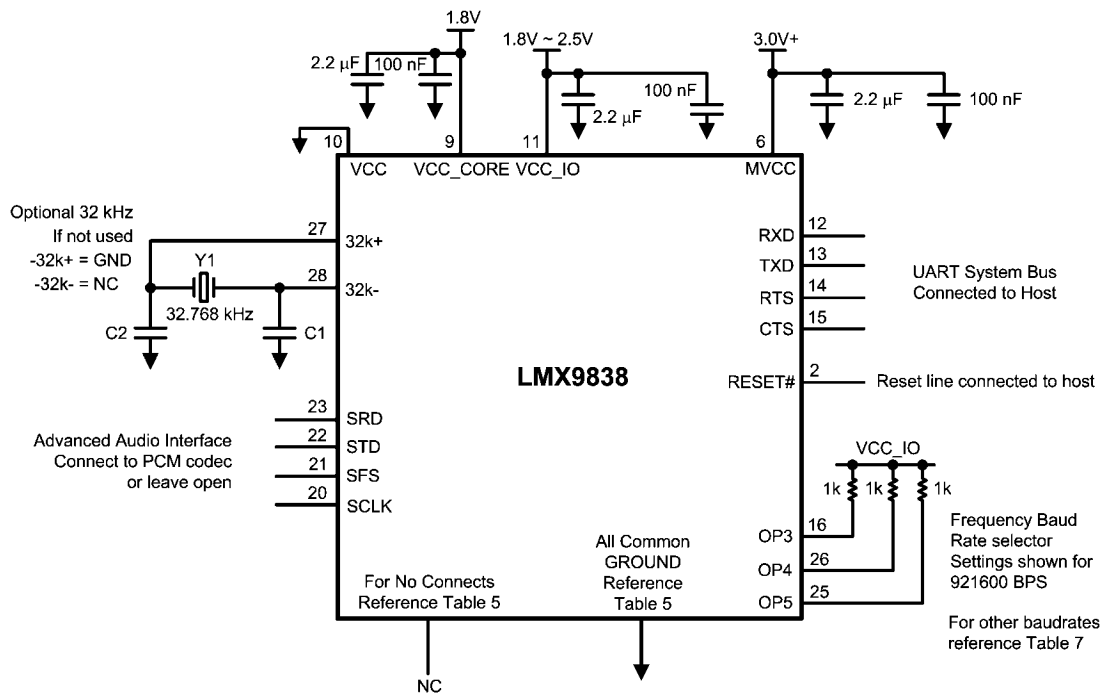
1.8V
2.2 µF
100 nF
1.8V ~ 2.5V
100 nF
2.2 µF
3.0V+
2.2 µF
100 nF

10
9
11
6
VCC
VCC_CORE
VCC_IO
MVCC

Optional 32 kHz
If not used
-32k+ = GND
-32k- = NC

27
32k+
Y1
28
32k-
32.768 kHz
C2
C1

12 RXD
13 TXD
14 RTS
15 CTS

UART System Bus
Connected to Host

LMX9838

2 RESET#
Reset line connected to host

23 SRD
22 STD
21 SFS
20 SCLK

Advanced Audio Interface
Connect to PCM codec
or leave open

VCC_IO
1k
1k
1k

16 OP3
26 OP4
25 OP5

Frequency Baud
Rate selector
Settings shown for
921600 BPS

For other baudrates
reference Table 7

All Common
GROUND
Reference
Table 5

For No Connects
Reference Table 5

NC